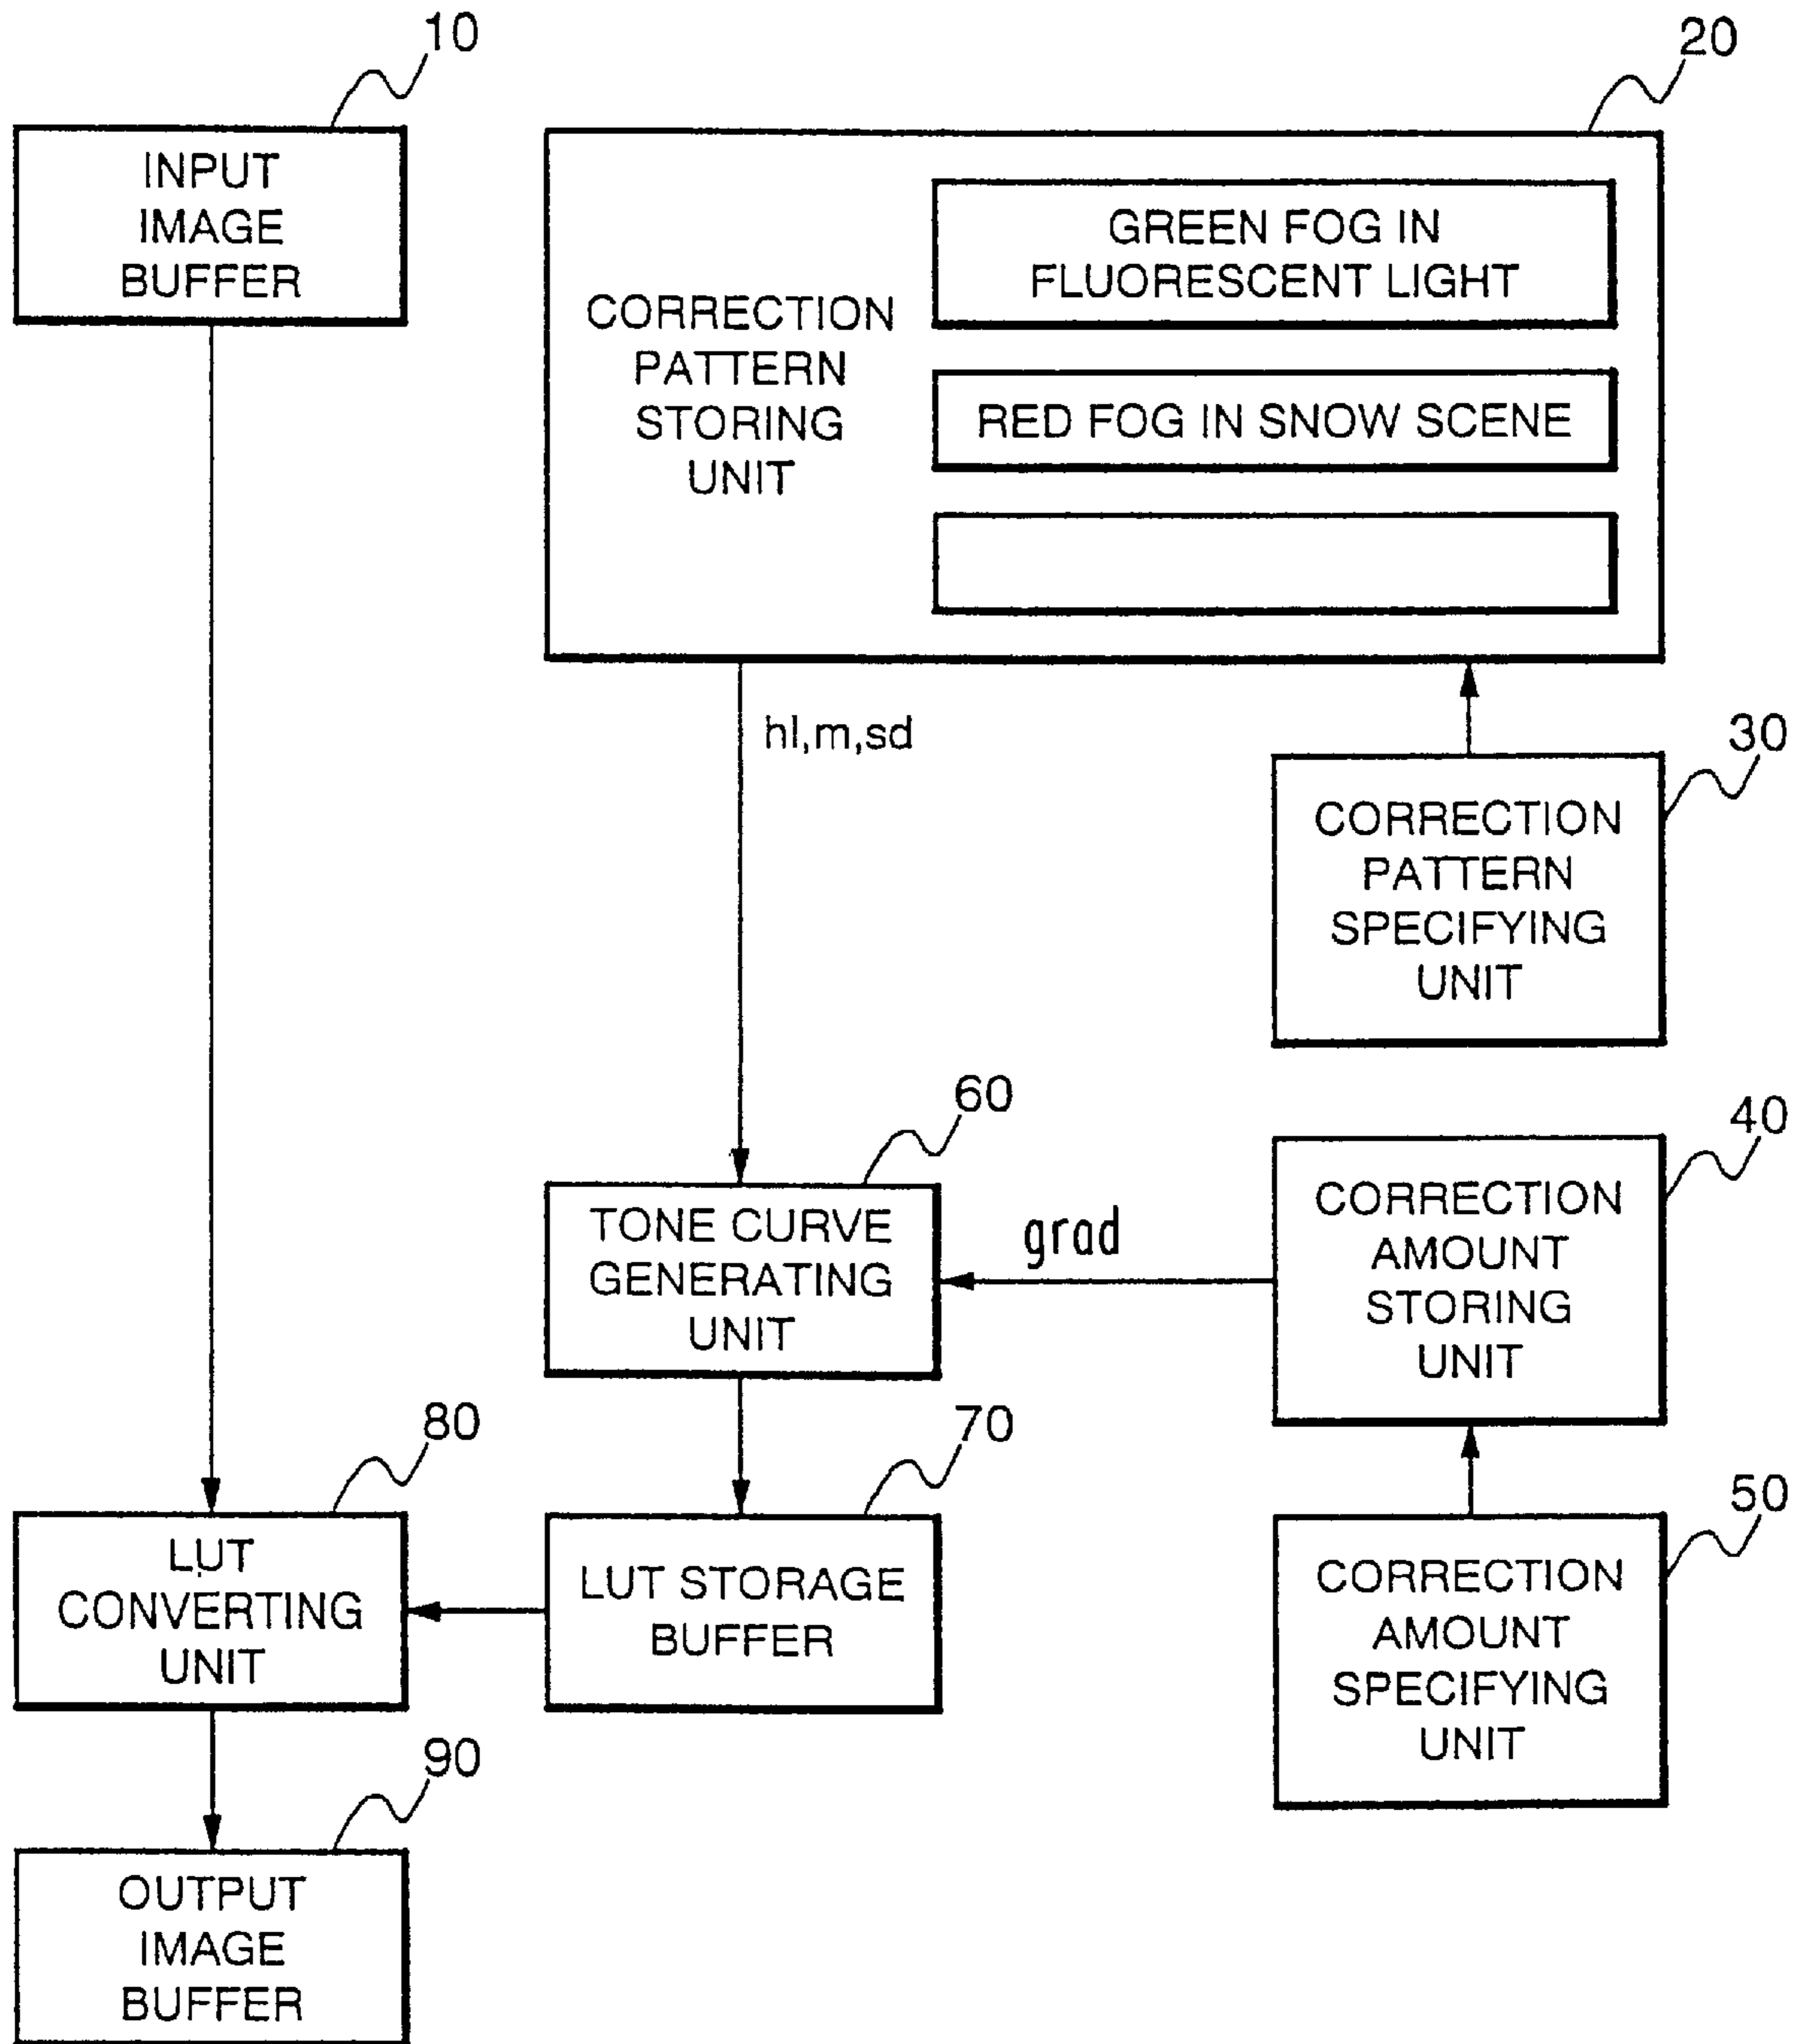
10

INPUT IMAGE BUFFER

20

CORRECTION PATTERN STORING UNIT

GREEN FOG IN FLUORESCENT LIGHT

RED FOG IN SNOW SCENE

hl,m,sd

30

CORRECTION PATTERN SPECIFYING UNIT

60

TONE CURVE GENERATING UNIT

grad

40

CORRECTION AMOUNT STORING UNIT

80

LUT CONVERTING UNIT

70

LUT STORAGE BUFFER

50

CORRECTION AMOUNT SPECIFYING UNIT

90

OUTPUT IMAGE BUFFER